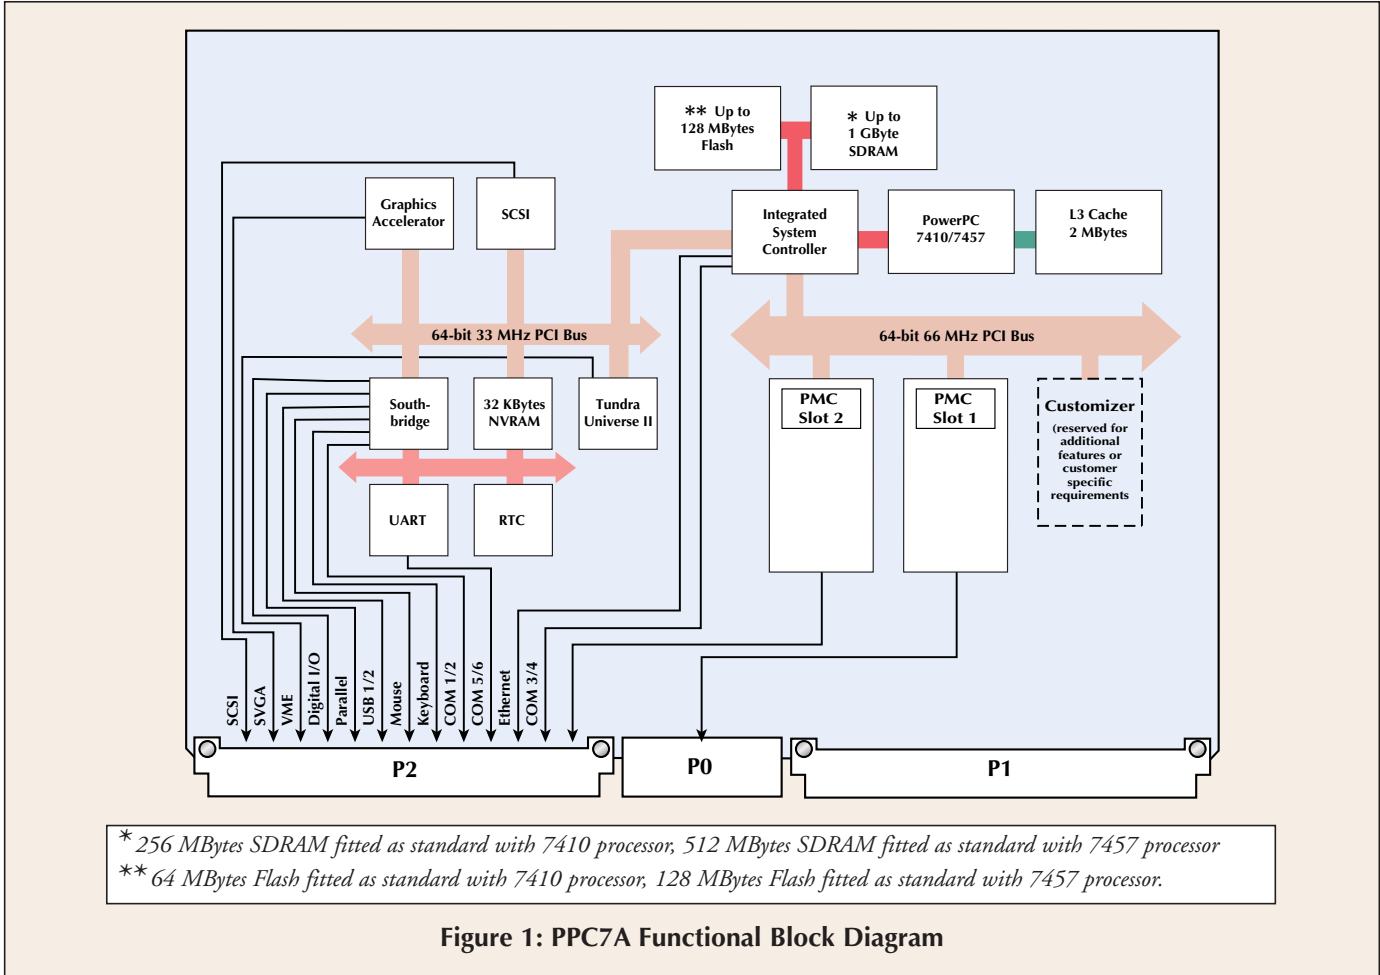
** Up to 128 MBytes Flash

* Up to 1 GByte SDRAM

Graphics Accelerator

SCSI

Integrated System Controller

PowerPC 7410/7457

L3 Cache 2 MBytes

64-bit 33 MHz PCI Bus

64-bit 66 MHz PCI Bus

South-bridge

32 KBytes NVRAM

Tundra Universe II

PMC Slot 2

PMC Slot 1

Customizer

(reserved for additional features or customer specific requirements

UART

RTC

SCSI

SVGA

VME

Digital I/O

Parallel

USB 1/2

Mouse

Keyboard

COM 1/2

COM 5/6

Ethernet

COM 3/4

P2

P0

P1

*256 MBytes SDRAM fitted as standard with 7410 processor, 512 MBytes SDRAM fitted as standard with 7457 processor

**64 MBytes Flash fitted as standard with 7410 processor, 128 MBytes Flash fitted as standard with 7457 processor.

Figure 1: PPC7A Functional Block Diagram